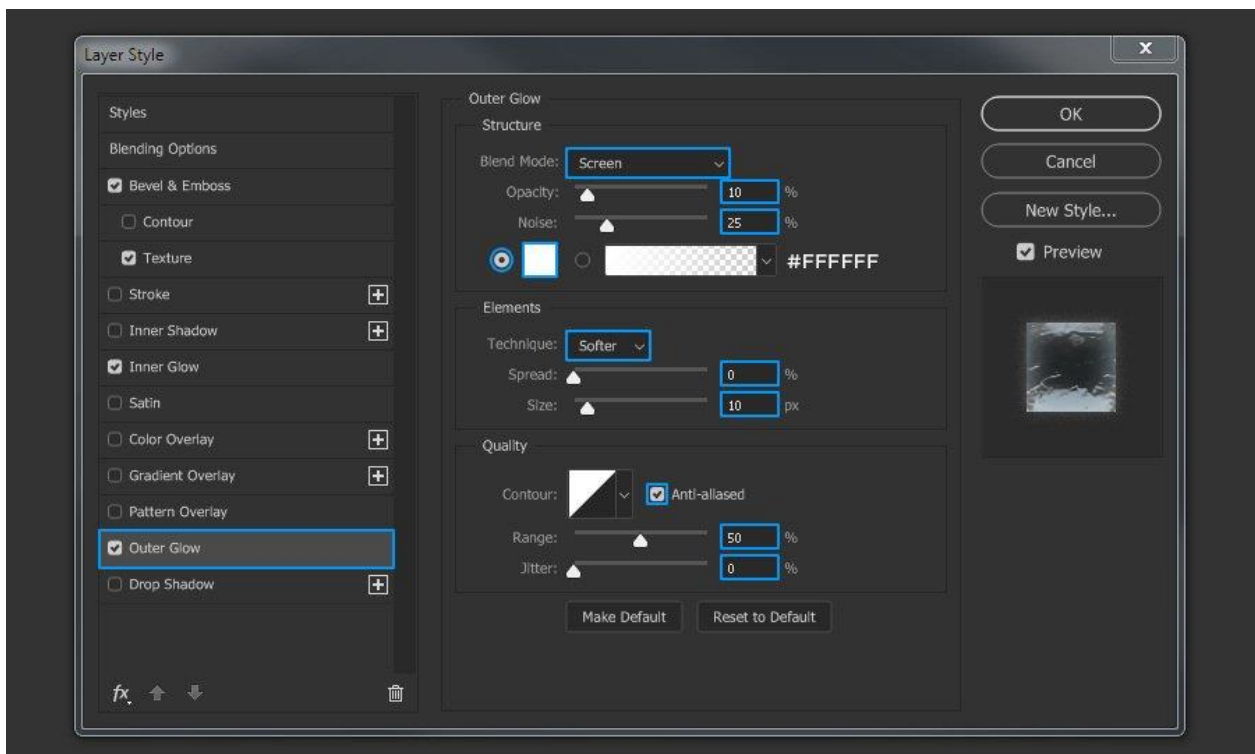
Layer Style

Styles
Blending Options
Bevel & Emboss
Contour
Texture
Stroke
Inner Shadow
Inner Glow
Satin
Color Overlay
Gradient Overlay
Pattern Overlay
Outer Glow
Drop Shadow

fx

Outer Glow
Structure
Blend Mode: Screen
Opacity: 10 %
Noise: 25 %
#FFFFFF

Elements
Technique: Softer
Spread: 0 %
Size: 10 px

Quality
Contour: Anti-aliased
Range: 50 %
Jitter: 0 %

Make Default
Reset to Default

OK
Cancel
New Style...
Preview